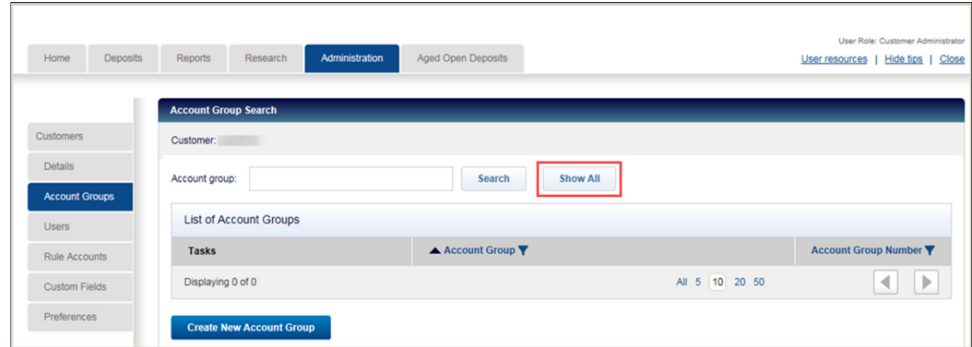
Home Deposits Reports Research Administration Aged Open Deposits

User Role: Customer Administrator
User resources | Hide tips | Close

Customers
Details
Account Groups
Users
Rule Accounts
Custom Fields
Preferences

Account Group Search

Customer: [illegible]

Account group: Search Show All

List of Account Groups

| Tasks | Account Group | Account Group Number |
|---|---|---|
| Displaying 0 of 0 | All 5 10 20 50 | |

Create New Account Group